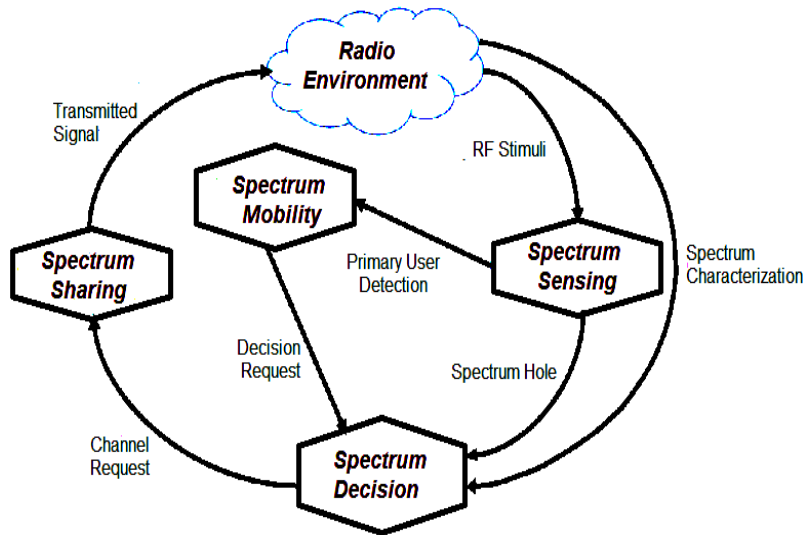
Radio Environment

Transmitted Signal

RF Stimuli

Spectrum Mobility

Spectrum Sharing

Primary User Detection

Spectrum Sensing

Spectrum Characterization

Decision Request

Spectrum Hole

Channel Request

Spectrum Decision